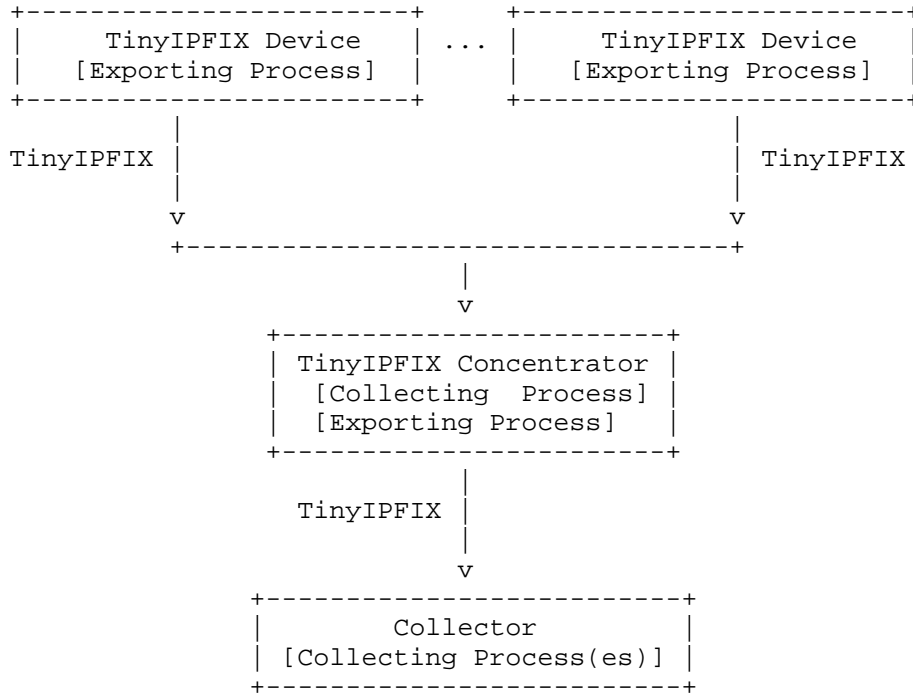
TinyIPFIX Device
[Exporting Process]

...

TinyIPFIX Device
[Exporting Process]

TinyIPFIX

TinyIPFIX

v

v

v

TinyIPFIX Concentrator
[Collecting Process]
[Exporting Process]

TinyIPFIX

v

Collector
[Collecting Process(es)]